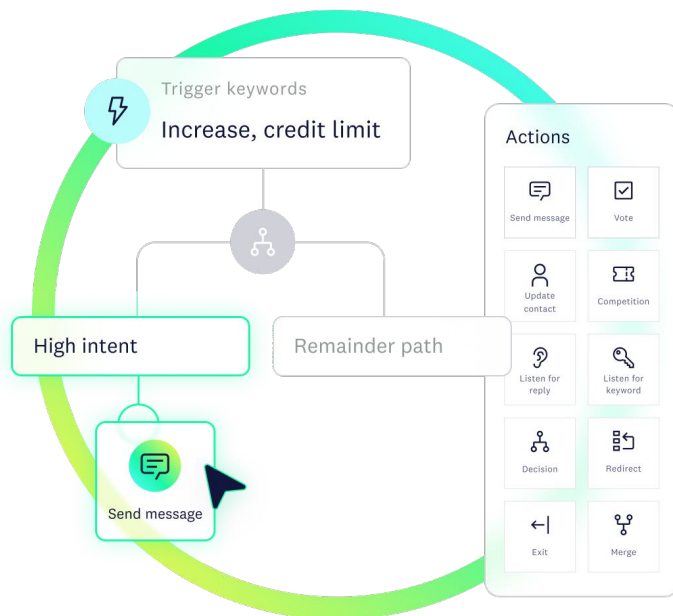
Trigger keywords
Increase, credit limit

High intent

Remainder path

Send message

Actions

Send message
Vote
Update contact
Competition
Listen for reply
Listen for keyword
Decision
Redirect
Exit
Merge